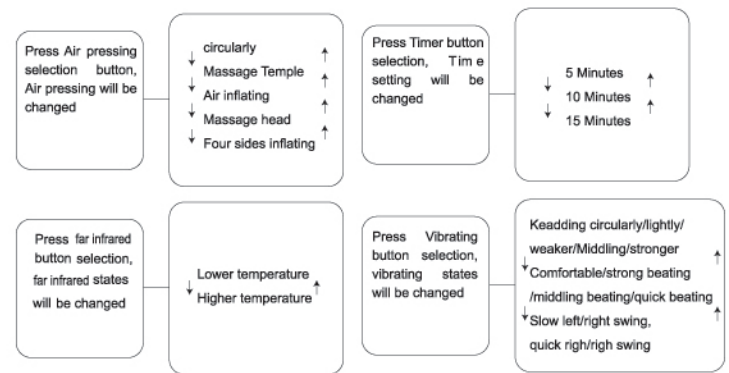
Press Air pressing selection button, Air pressing will be changed

↓ circularly
Massage Temple ↑
↓ Air inflating ↑
↓ Massage head ↑
↓ Four sides inflating ↑

Press Timer button selection, Tim e setting will be changed

↓ 5 Minutes ↑
↓ 10 Minutes ↑
15 Minutes

Press far infrared button selection, far infrared states will be changed

↓ Lower temperature
Higher temperature ↑

Press Vibrating button selection, vibrating states will be changed

Keadding circularly/lightly/ weaker/Middling/stronger ↑
↓ Comfortable/strong beating /middling beating/quick beating ↑
↓ Slow left/right swing, quick righ/righ swing